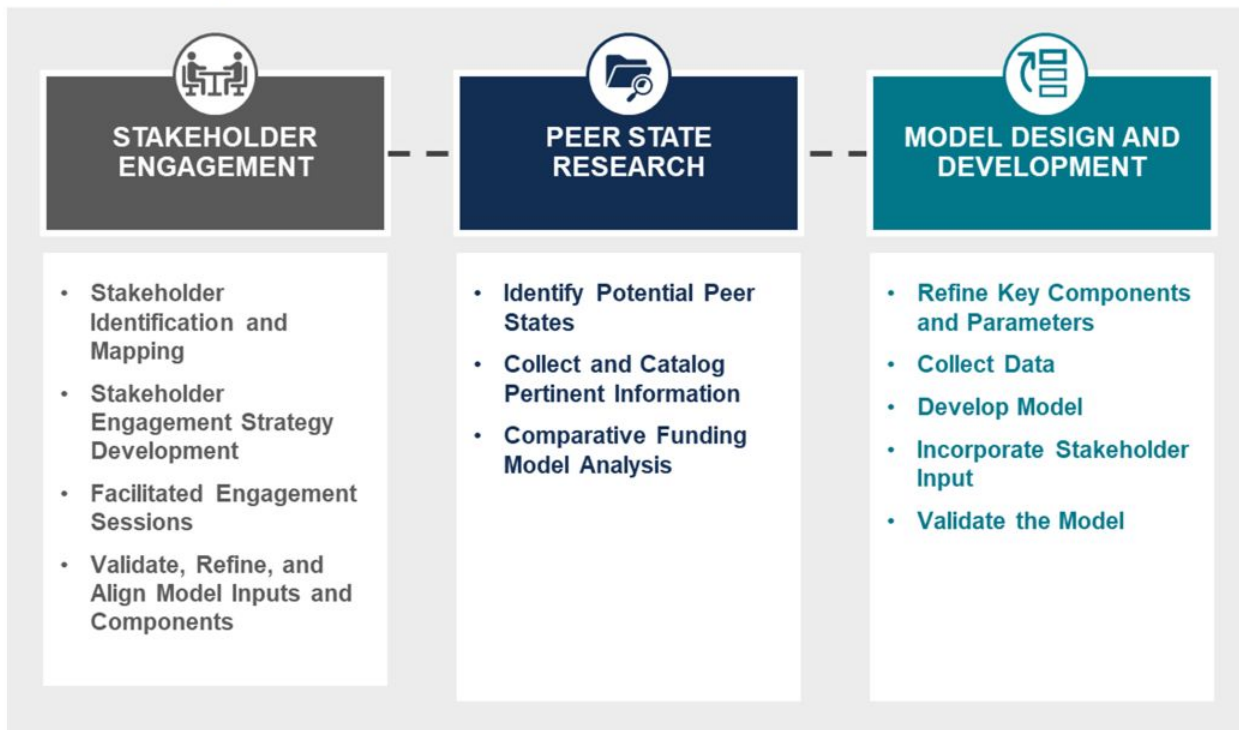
STAKEHOLDER ENGAGEMENT

- Stakeholder Identification and Mapping
- Stakeholder Engagement Strategy Development
- Facilitated Engagement Sessions
- Validate, Refine, and Align Model Inputs and Components

PEER STATE RESEARCH

- Identify Potential Peer States
- Collect and Catalog Pertinent Information
- Comparative Funding Model Analysis

MODEL DESIGN AND DEVELOPMENT

- Refine Key Components and Parameters
- Collect Data
- Develop Model
- Incorporate Stakeholder Input
- Validate the Model